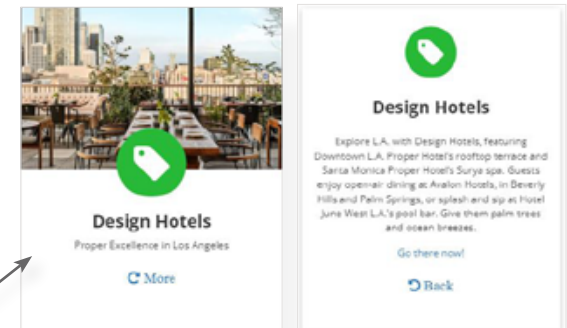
Design Hotels

Proper Excellence in Los Angeles

More

Design Hotels

Explore L.A. with Design Hotels, featuring Downtown L.A. Proper Hotel's rooftop terrace and Santa Monica Proper Hotel's Surya spa. Guests enjoy openair dining at Avalon Hotels, in Beverly Hills and Palm Springs, or splash and sip at Hotel June West L.A.'s pool bar. Give them palm trees and ocean breezes.

Go there now!

Back